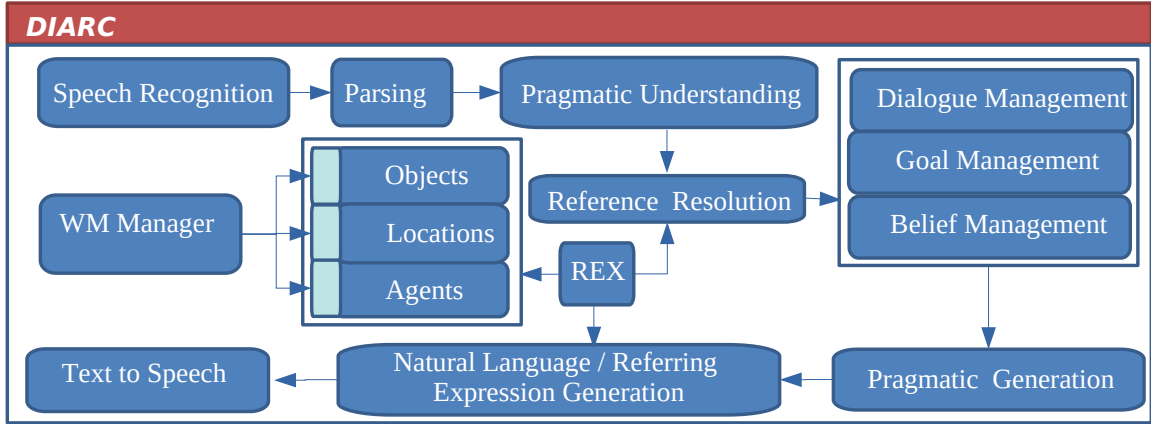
DIARC

Speech Recognition

Parsing

Pragmatic Understanding

Dialogue Management

Goal Management

Belief Management

Objects

Locations

Agents

WM Manager

Reference Resolution

REX

Text to Speech

Natural Language / Referring Expression Generation

Pragmatic Generation